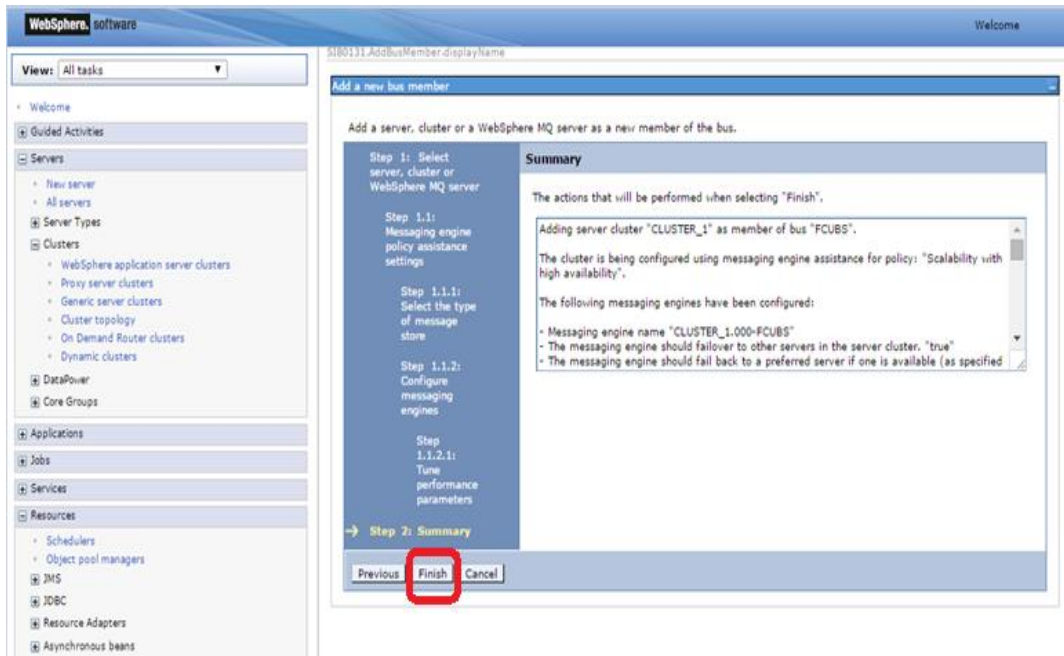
WebSphere. software

Welcome

View: All tasks

Welcome

Guided Activities

Servers

New server

All servers

Server Types

Clusters

WebSphere application server clusters

Proxy server clusters

Generic server clusters

Cluster topology

On Demand Router clusters

Dynamic clusters

DataPower

Core Groups

Applications

Jobs

Services

Resources

Schedulers

Object pool managers

JMS

JDBC

Resource Adapters

Asynchronous beans

SIB0131.AddBusMember.displayName

Add a new bus member

Add a server, cluster or a WebSphere MQ server as a new member of the bus.

Step 1: Select server, cluster or WebSphere MQ server

Step 1.1: Messaging engine policy assistance settings

Step 1.1.1: Select the type of message store

Step 1.1.2: Configure messaging engines

Step 1.1.2.1: Tune performance parameters

→ Step 2: Summary

Summary

The actions that will be performed when selecting "Finish".

Adding server cluster "CLUSTER_1" as member of bus "FCUBS".

The cluster is being configured using messaging engine assistance for policy: "Scalability with high availability".

The following messaging engines have been configured:

- Messaging engine name "CLUSTER_1.000-FCUBS"
- The messaging engine should failover to other servers in the server cluster. "true"
- The messaging engine should fail back to a preferred server if one is available (as specified

Previous Finish Cancel